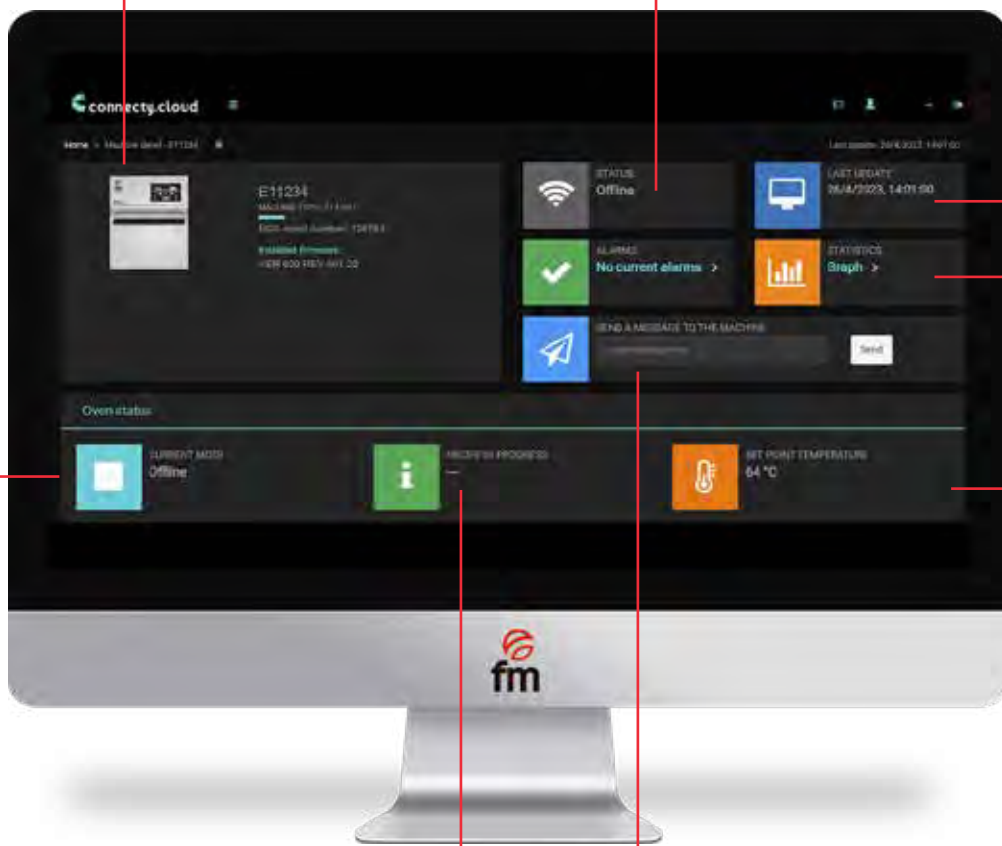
connecty.cloud

Home > Machine detail - E11234

Last update: 26/6/2023, 14:01:00

E11234

MACHINE TYPE: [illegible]

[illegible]

Installed Firmware:

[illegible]

STATUS
Offline

LAST UPDATE
06/6/2023, 14:01:00

ALARMS
No current alarms >

STATISTICS
Graph >

SEND A MESSAGE TO THE MACHINE

Send

Oven status

CURRENT MODE
Offline

RECIPE IN PROGRESS
—

SET POINT TEMPERATURE
64 °C

fm